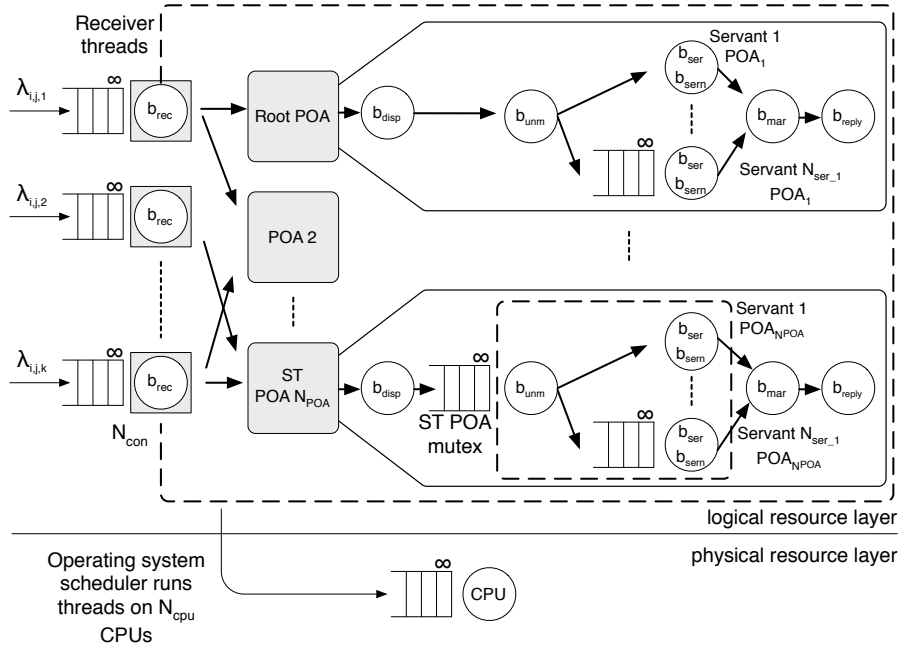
Receiver threads

$\lambda_{i,j,1}$
∞
$b_{rec}$

$\lambda_{i,j,2}$
∞
$b_{rec}$

$\lambda_{i,j,k}$
∞
$b_{rec}$

$N_{con}$

Root POA

POA 2

ST POA $N_{POA}$

$b_{disp}$

$b_{unm}$

Servant 1
$POA_1$

$b_{ser}$
$b_{sern}$

∞

$b_{ser}$
$b_{sern}$

Servant $N_{ser\_1}$
$POA_1$

$b_{mar}$

$b_{reply}$

$b_{disp}$

∞

ST POA mutex

$b_{unm}$

Servant 1
$POA_{NPOA}$

$b_{ser}$
$b_{sern}$

∞

$b_{ser}$
$b_{sern}$

Servant $N_{ser\_1}$
$POA_{NPOA}$

$b_{mar}$

$b_{reply}$

logical resource layer

physical resource layer

Operating system scheduler runs threads on $N_{cpu}$ CPUs

∞

CPU